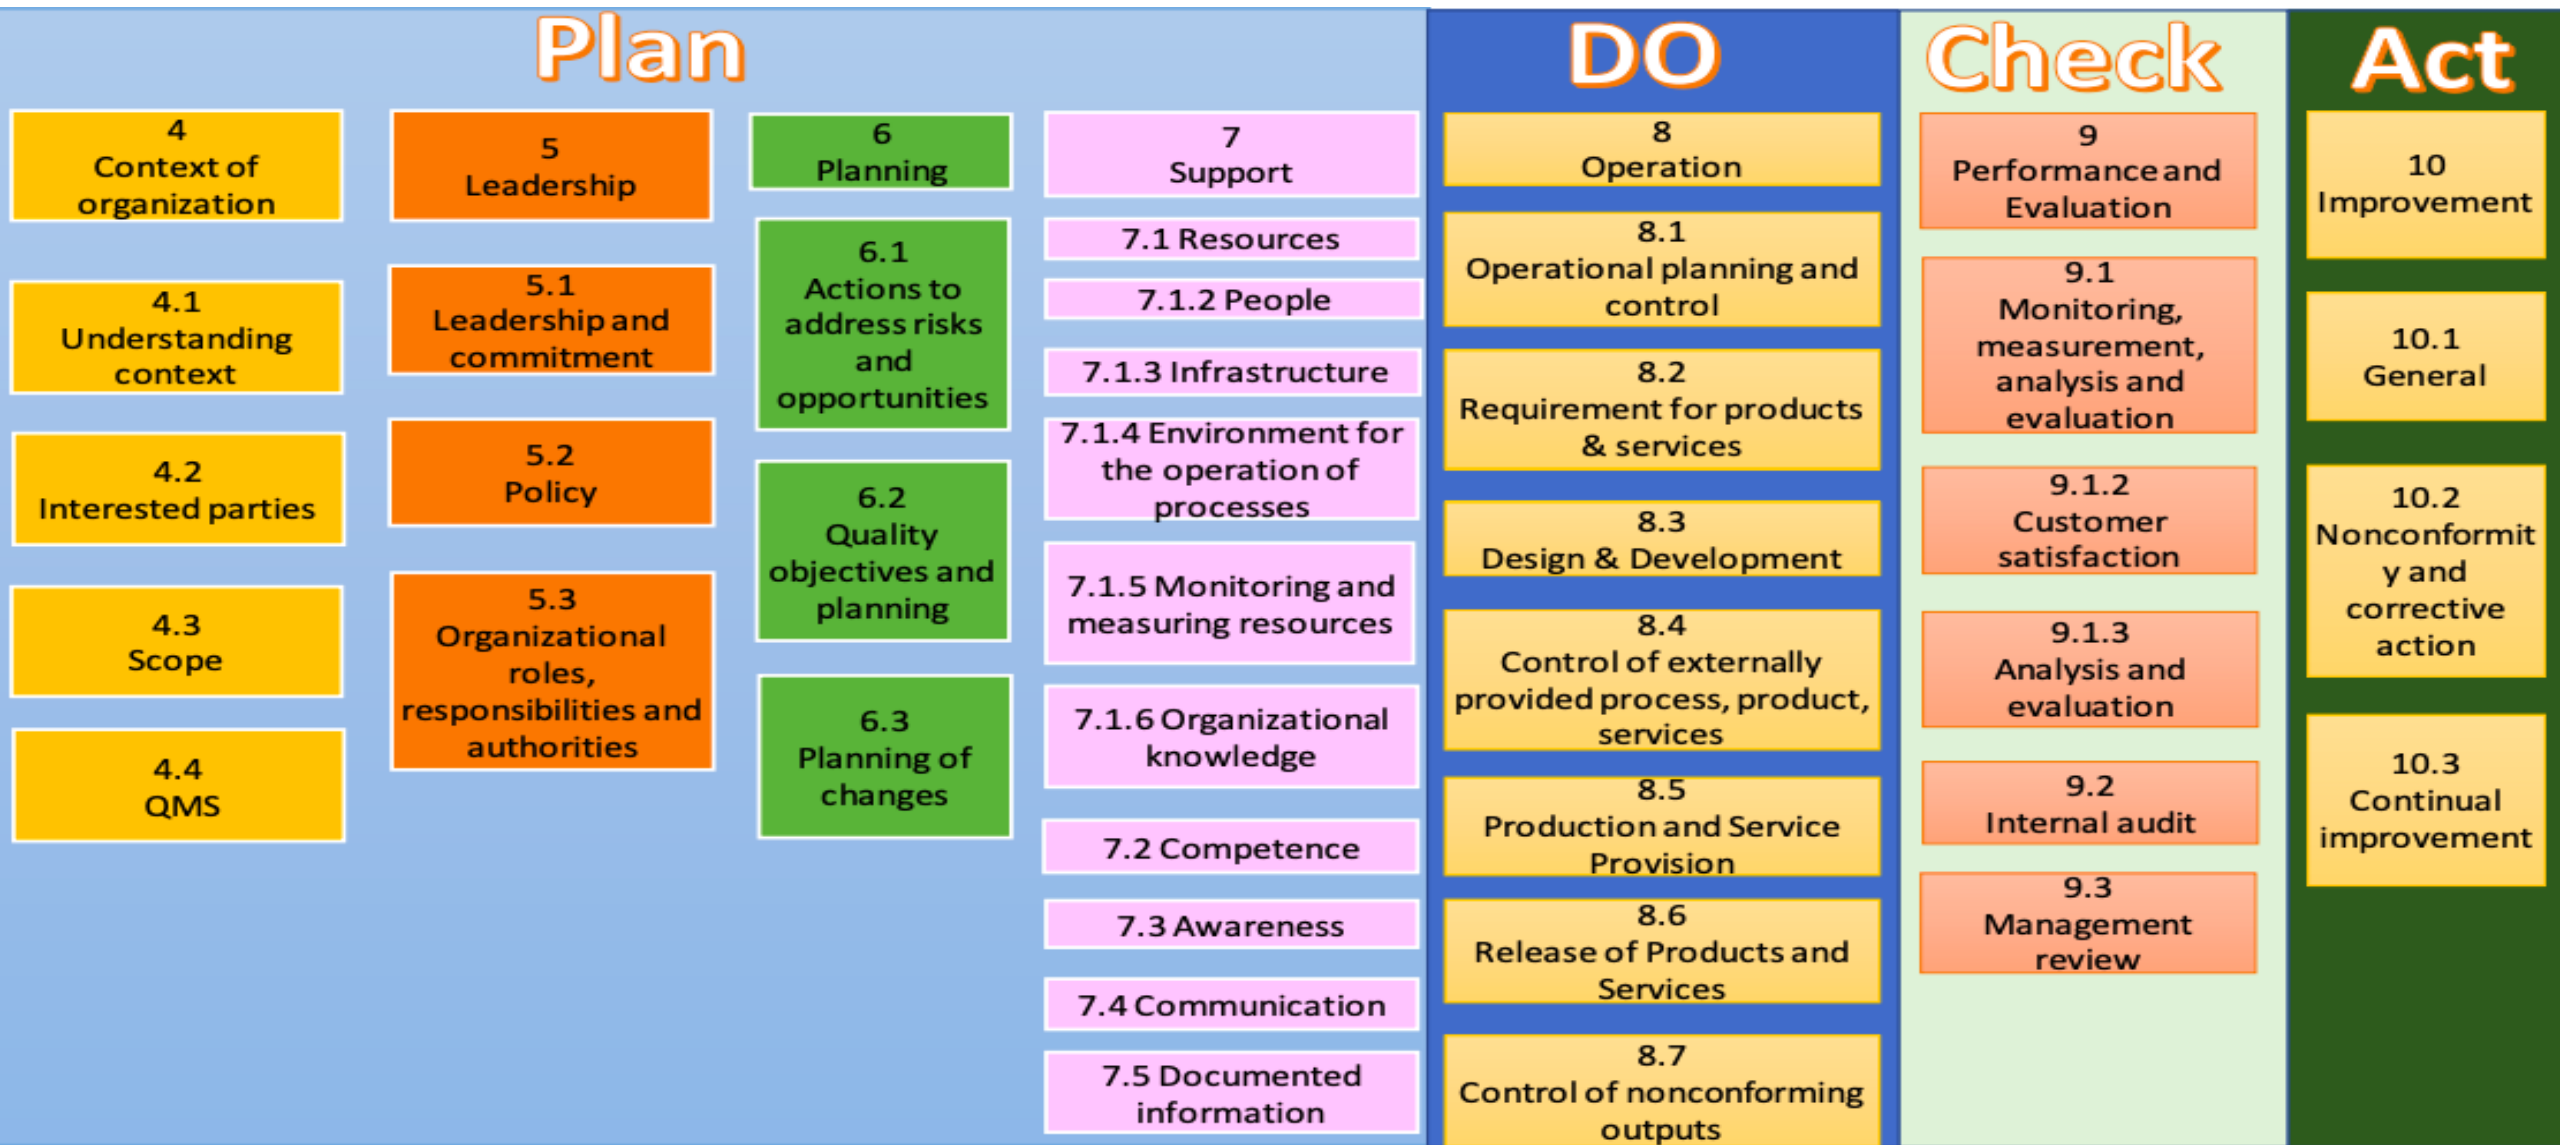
Plan

4
Context of organization

4.1
Understanding context

4.2
Interested parties

4.3
Scope

4.4
QMS

5
Leadership

5.1
Leadership and commitment

5.2
Policy

5.3
Organizational roles, responsibilities and authorities

6
Planning

6.1
Actions to address risks and opportunities

6.2
Quality objectives and planning

6.3
Planning of changes

7
Support

7.1 Resources

7.1.2 People

7.1.3 Infrastructure

7.1.4 Environment for the operation of processes

7.1.5 Monitoring and measuring resources

7.1.6 Organizational knowledge

7.2 Competence

7.3 Awareness

7.4 Communication

7.5 Documented information

DO

8
Operation

8.1
Operational planning and control

8.2
Requirement for products & services

8.3
Design & Development

8.4
Control of externally provided process, product, services

8.5
Production and Service Provision

8.6
Release of Products and Services

8.7
Control of nonconforming outputs

Check

9
Performance and Evaluation

9.1
Monitoring, measurement, analysis and evaluation

9.1.2
Customer satisfaction

9.1.3
Analysis and evaluation

9.2
Internal audit

9.3
Management review

Act

10
Improvement

10.1
General

10.2
Nonconformit y and corrective action

10.3
Continual improvement